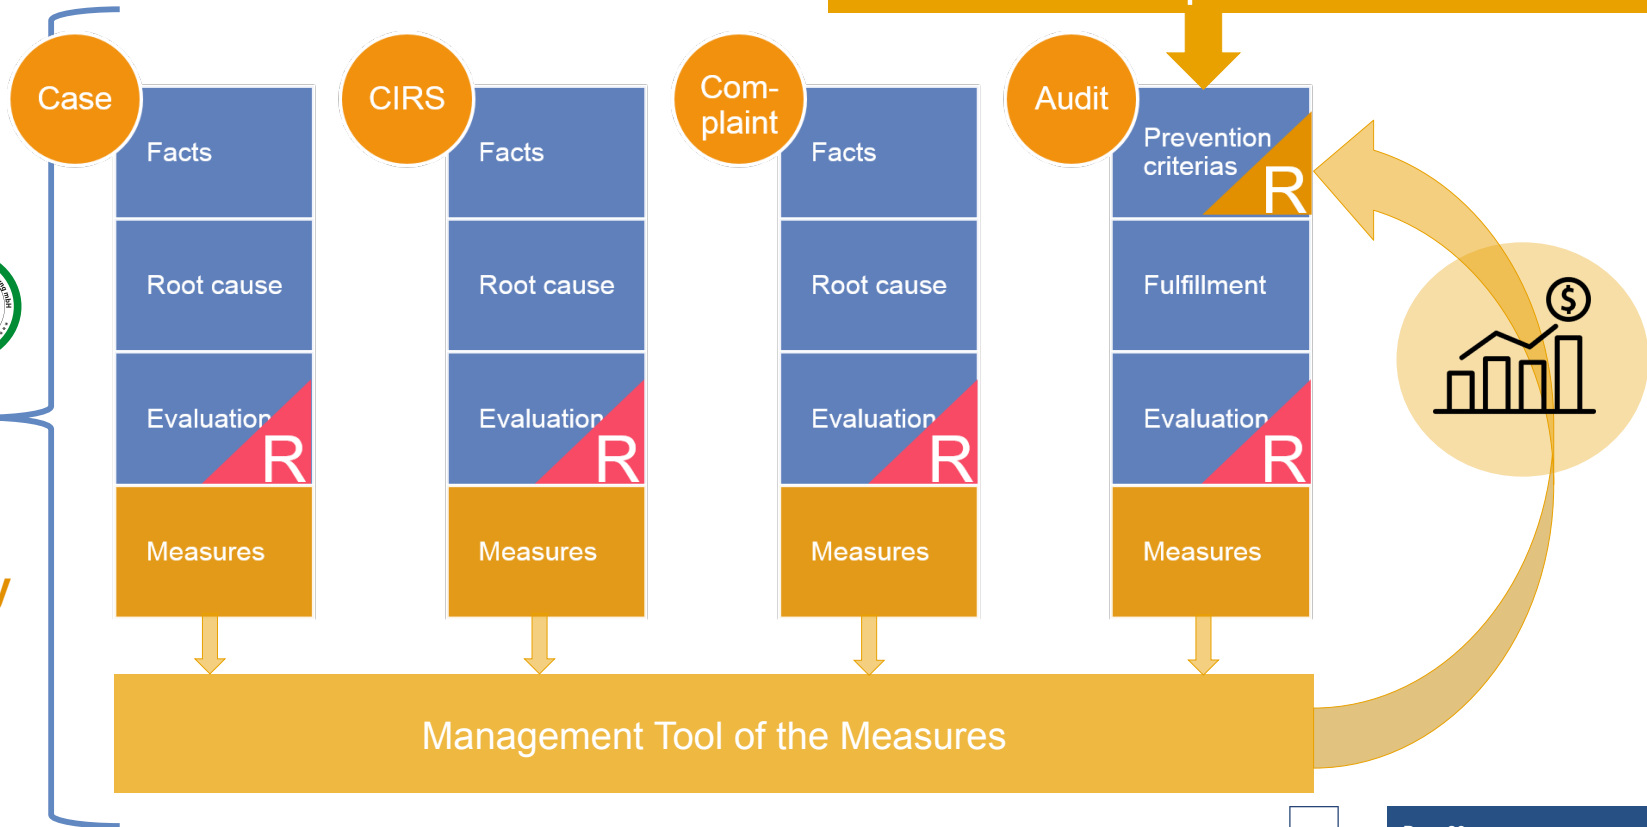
Case
Facts
Root cause
Evaluation
R
Measures

CIRS
Facts
Root cause
Evaluation
R
Measures

Com-
plaint
Facts
Root cause
Evaluation
R
Measures

Audit
Prevention criterias
R
Fulfillment
Evaluation
R
Measures

Management Tool of the Measures